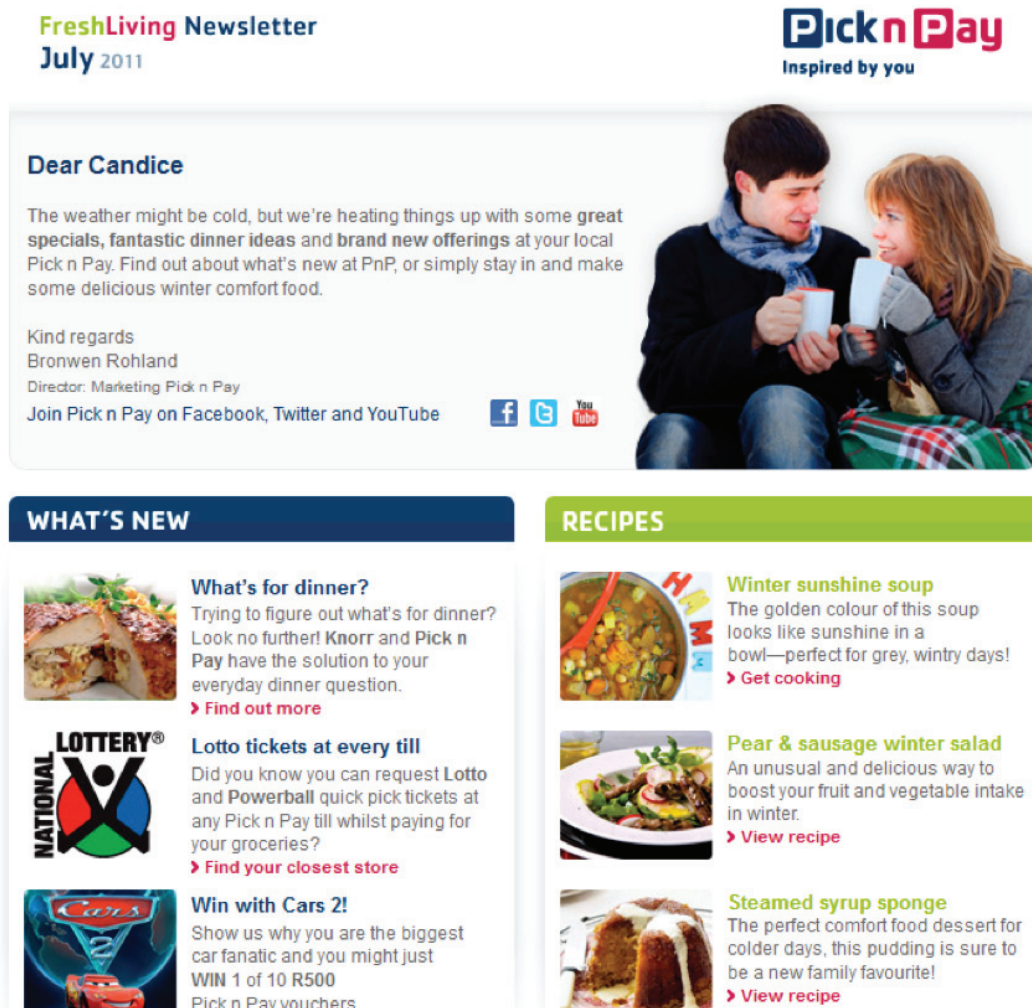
FreshLiving Newsletter
July 2011

Pick n Pay
Inspired by you

Dear Candice

The weather might be cold, but we're heating things up with some great specials, fantastic dinner ideas and brand new offerings at your local Pick n Pay. Find out about what's new at PnP, or simply stay in and make some delicious winter comfort food.

Kind regards
Bronwen Rohland
Director: Marketing Pick n Pay
Join Pick n Pay on Facebook, Twitter and YouTube

You Tube

WHAT'S NEW

What's for dinner?
Trying to figure out what's for dinner? Look no further! Knorr and Pick n Pay have the solution to your everyday dinner question.
› Find out more

NATIONAL LOTTERY®

Lotto tickets at every till
Did you know you can request Lotto and Powerball quick pick tickets at any Pick n Pay till whilst paying for your groceries?
› Find your closest store

Cars 2

Win with Cars 2!
Show us why you are the biggest car fanatic and you might just WIN 1 of 10 R500 Pick n Pay vouchers

RECIPES

Winter sunshine soup
The golden colour of this soup looks like sunshine in a bowl—perfect for grey, wintry days!
› Get cooking

Pear & sausage winter salad
An unusual and delicious way to boost your fruit and vegetable intake in winter.
› View recipe

Steamed syrup sponge
The perfect comfort food dessert for colder days, this pudding is sure to be a new family favourite!
› View recipe